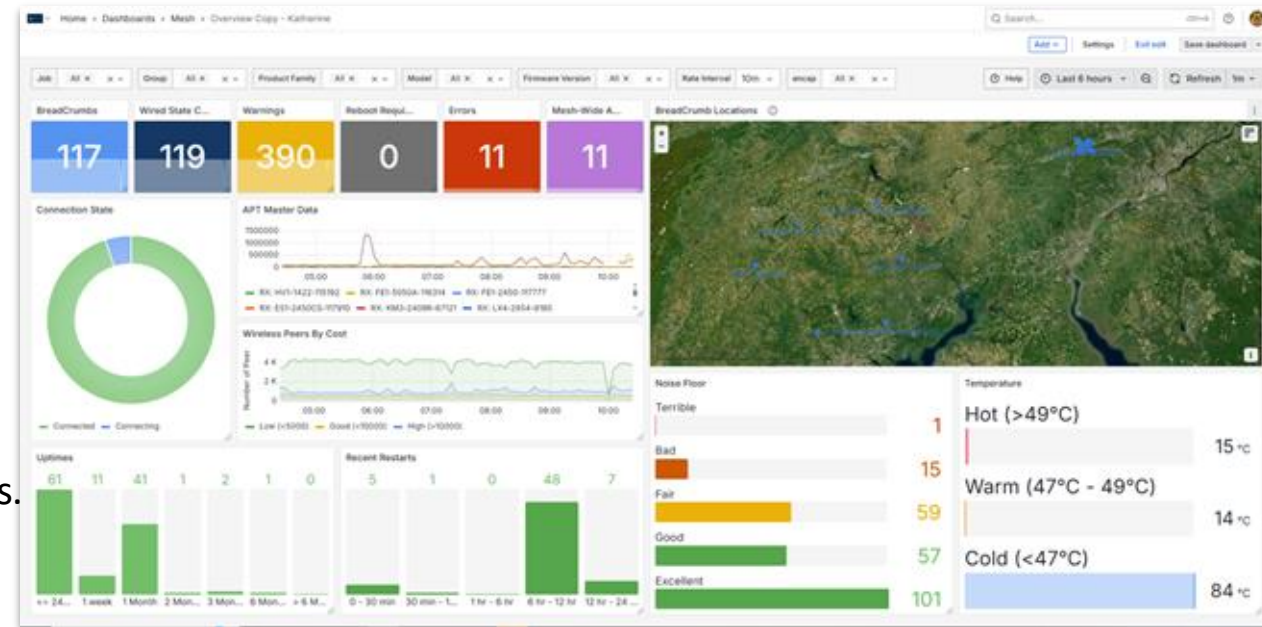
Home › Dashboards › Mesh › Overview Copy - Katherine

Q Search... ctrl+k

Add ⌄ Settings Exit edit Save dashboard

Job All × Group All × Product Family All × Model All × Firmware Version All × Rate Interval 10m encap All ×

Help Last 6 hours Refresh 1m

BreadCrumbs 117
Wired State C... 119
Warnings 390
Reboot Requi... 0
Errors 11
Mesh-Wide A... 11

BreadCrumb Locations

Connection State

— Connected — Connecting

APT Master Data

1500000
1000000
500000
0

05:00 06:00 07:00 08:00 09:00 10:00

— RX: HV1-1422-115762 — RX: FE1-5050A-116314 — RX: FE1-2450-117777
— RX: ES1-2450CS-117910 — RX: KM3-24098-67121 — RX: LX4-2954-8180

Wireless Peers By Cost

Number of Peers

4 K
2 K
0

05:00 06:00 07:00 08:00 09:00 10:00

— Low (<5000) — Good (<10000) — High (>10000)

Noise Floor

Terrible 1
Bad 15
Fair 59
Good 57
Excellent 101

Temperature

Hot (>49°C) 15 °C
Warm (47°C - 49°C) 14 °C
Cold (<47°C) 84 °C

Uptimes

61 11 41 1 2 1 0

<= 24... 1 week 1 Month 2 Mon... 3 Mon... 6 Mon... > 6 M...

Recent Restarts

5 1 0 48 7

0 - 30 min 30 min - 1... 1 hr - 6 hr 6 hr - 12 hr 12 hr - 24 ...

s.